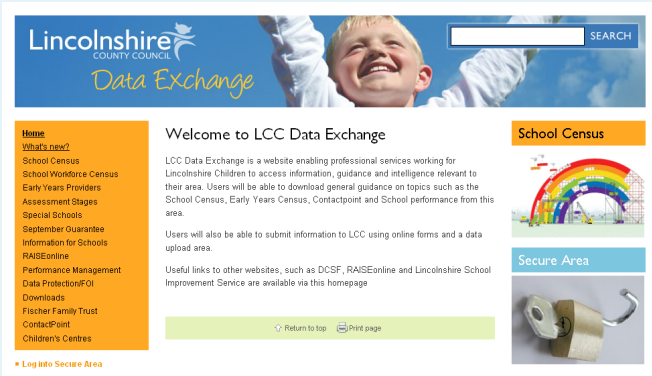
Lincolnshire
COUNTY COUNCIL
Data Exchange

SEARCH

Home
What's new?
School Census
School Workforce Census
Early Years Providers
Assessment Stages
Special Schools
September Guarantee
Information for Schools
RAISEonline
Performance Management
Data Protection/FOI
Downloads
Fischer Family Trust
ContactPoint
Children's Centres

Log into Secure Area

Welcome to LCC Data Exchange

LCC Data Exchange is a website enabling professional services working for Lincolnshire Children to access information, guidance and intelligence relevant to their area. Users will be able to download general guidance on topics such as the School Census, Early Years Census, Contactpoint and School performance from this area.

Users will also be able to submit information to LCC using online forms and a data upload area.

Useful links to other websites, such as DCSF, RAISEonline and Lincolnshire School Improvement Service are available via this homepage

Return to top
Print page

School Census

Secure Area